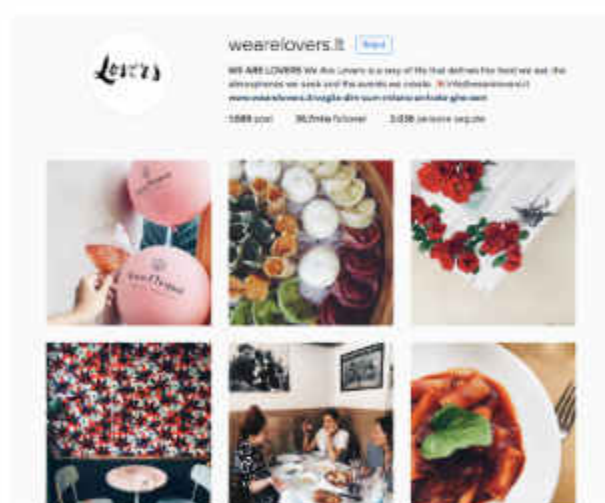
Lovers

wearelovers.it Segui

WE ARE LOVERS We Are Lovers is a way of life that defines the food we eat, the atmosphere we seek and the events we create. ✉ info@wearelovers.it
www.wearelovers.it/voglio-dire-suon-milano-anche-ghe-sem

1.089 post 36,7mila follower 3.036 persone seguite

VEUVE CLICQUOT

Veuve Clicquot